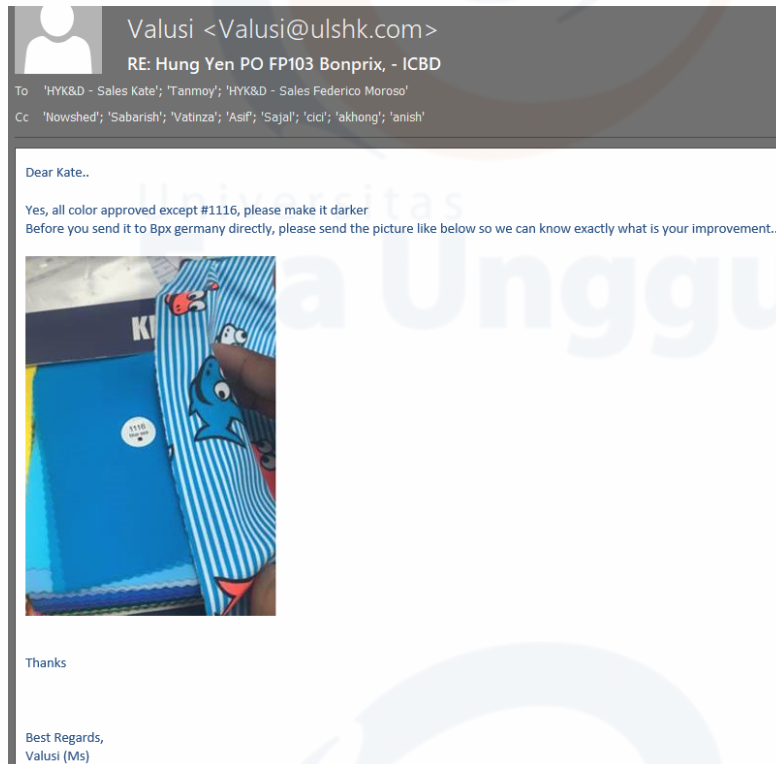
Valusi <Valusi@ulshk.com>
RE: Hung Yen PO FP103 Bonprix, - ICBD
To 'HYK&D - Sales Kate'; 'Tanmoy'; 'HYK&D - Sales Federico Moroso'
Cc 'Nowshed'; 'Sabarish'; 'Vatinza'; 'Asif'; 'Sajal'; 'cici'; 'akhong'; 'anish'

Universitas
Esa Unggul

Dear Kate..

Yes, all color approved except #1116, please make it darker
Before you send it to Bpx germany directly, please send the picture like below so we can know exactly what is your improvement..

KI
1116

Thanks

Best Regards,
Valusi (Ms)